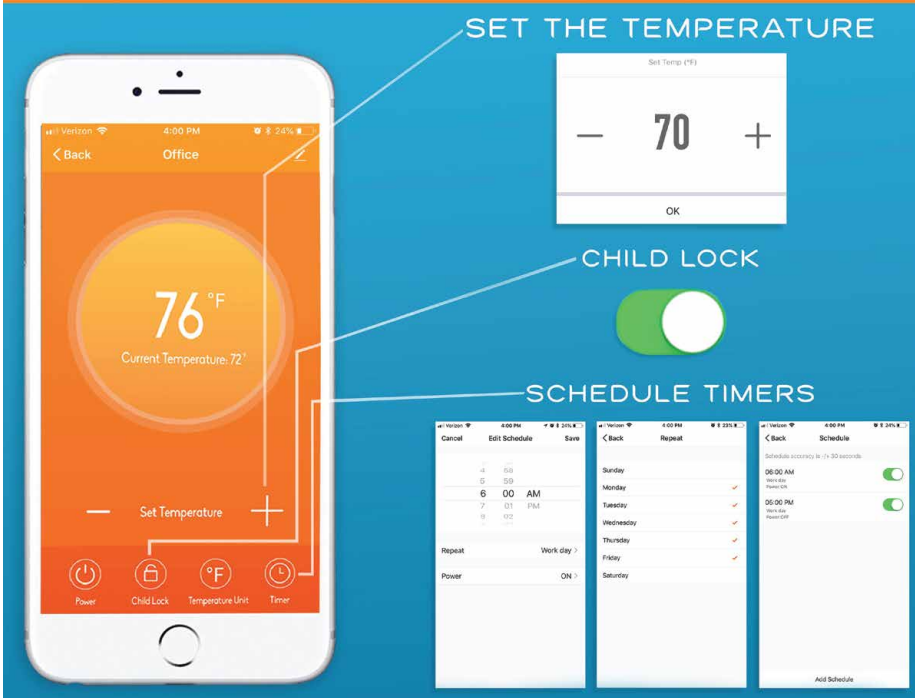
Verizon 4:00 PM 24%

Back Office

76 °F

Current Temperature: 72°

— Set Temperature +

Power Child Lock Temperature Unit Timer

SET THE TEMPERATURE

Set Temp (°F)

— 70 +

OK

CHILD LOCK

SCHEDULE TIMERS

Verizon 4:00 PM 24%

Cancel Edit Schedule Save

4 58
5 59
6 00 AM
7 01 PM
8 02

Repeat Work day >

Power ON >

Verizon 4:00 PM 23%

Back Repeat

Sunday
Monday
Tuesday
Wednesday
Thursday
Friday
Saturday

Verizon 4:00 PM 24%

Back Schedule

Schedule accuracy is +/- 30 seconds

06:00 AM
Work day
Power ON

05:00 PM
Work day
Power OFF

Add Schedule